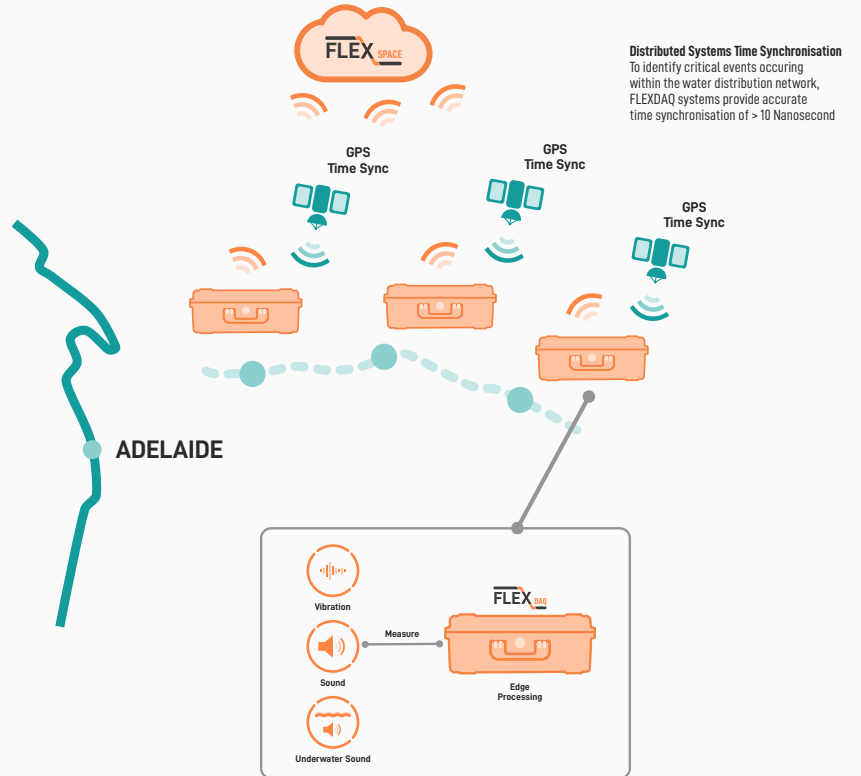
FLEX SPACE

Distributed Systems Time Synchronisation
To identify critical events occuring within the water distribution network, FLEXDAQ systems provide accurate time synchronisation of > 10 Nanosecond

GPS Time Sync

GPS Time Sync

GPS Time Sync

ADELAIDE

Vibration

Sound

Underwater Sound

Measure

FLEX DAQ

Edge Processing